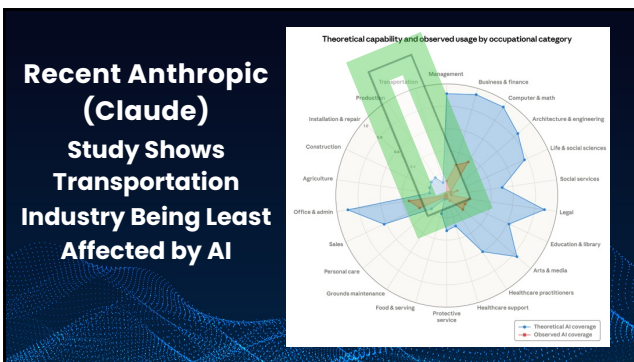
Recent Anthropic (Claude) Study Shows Transportation Industry Being Least Affected by AI

Theoretical capability and observed usage by occupational category

Management
Business & finance
Computer & math
Architecture & engineering
Life & social sciences
Social services
Legal
Education & library
Arts & media
Healthcare practitioners
Healthcare support
Protective service
Food & serving
Grounds maintenance
Personal care
Sales
Office & admin
Agriculture
Construction
Installation & repair
Production
Transportation

1.0
0.8
0.6
0.4
0.2

Theoretical AI coverage
Observed AI coverage